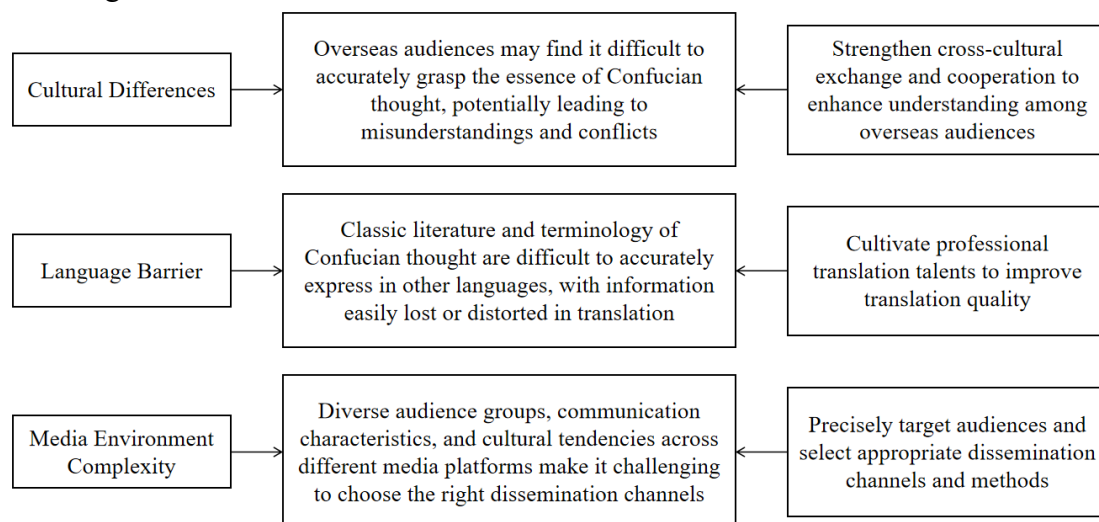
Cultural Differences

Overseas audiences may find it difficult to accurately grasp the essence of Confucian thought, potentially leading to misunderstandings and conflicts

Strengthen cross-cultural exchange and cooperation to enhance understanding among overseas audiences

Language Barrier

Classic literature and terminology of Confucian thought are difficult to accurately express in other languages, with information easily lost or distorted in translation

Cultivate professional translation talents to improve translation quality

Media Environment Complexity

Diverse audience groups, communication characteristics, and cultural tendencies across different media platforms make it challenging to choose the right dissemination channels

Precisely target audiences and select appropriate dissemination channels and methods